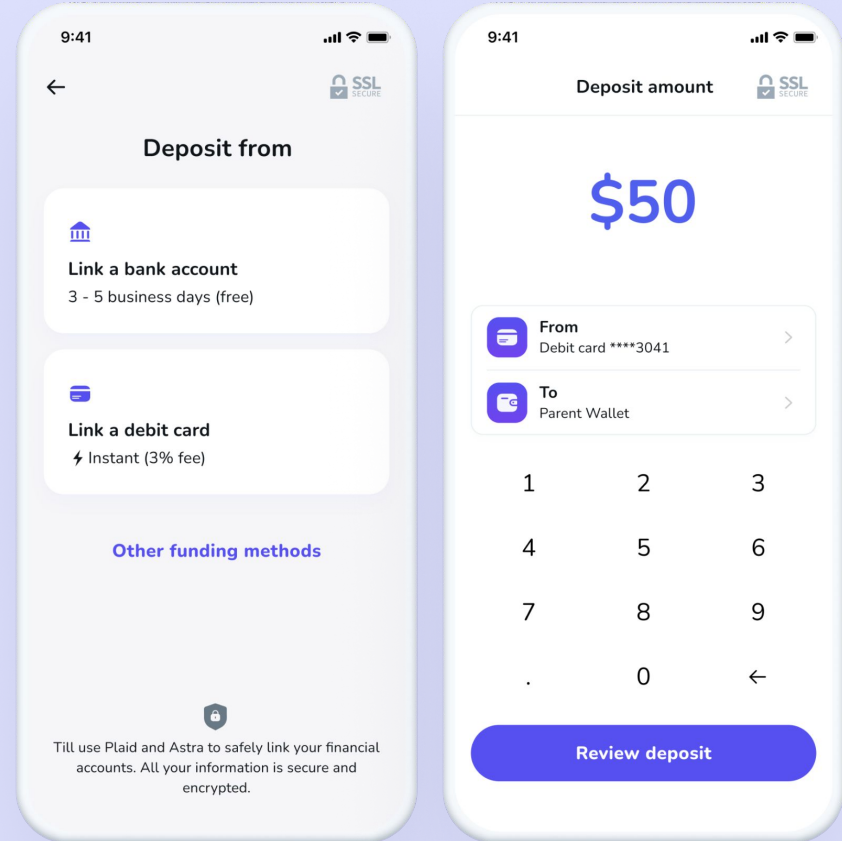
9:41

←

SSL SECURE

Deposit from

Link a bank account
3 - 5 business days (free)

Link a debit card
Instant (3% fee)

Other funding methods

Till use Plaid and Astra to safely link your financial accounts. All your information is secure and encrypted.

9:41

Deposit amount

SSL SECURE

$50

From
Debit card ****3041

To
Parent Wallet

| 1 | 2 | 3 |
|---|---|---|
| 4 | 5 | 6 |
| 7 | 8 | 9 |
| . | 0 | ← |

Review deposit